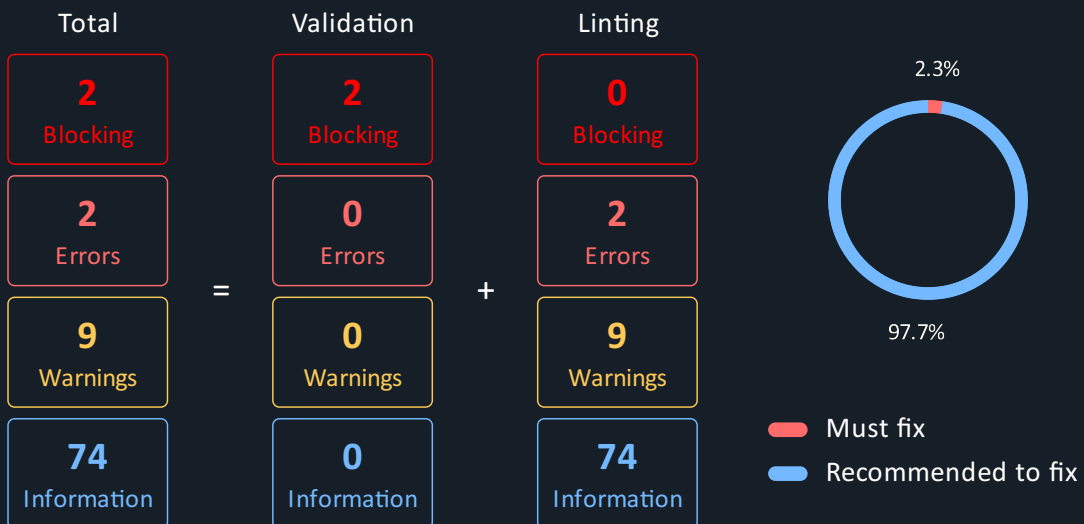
Total

2
Blocking

2
Errors

9
Warnings

74
Information

=

Validation

2
Blocking

0
Errors

0
Warnings

0
Information

+

Linting

0
Blocking

2
Errors

9
Warnings

74
Information

2.3%

97.7%

Must fix

Recommended to fix